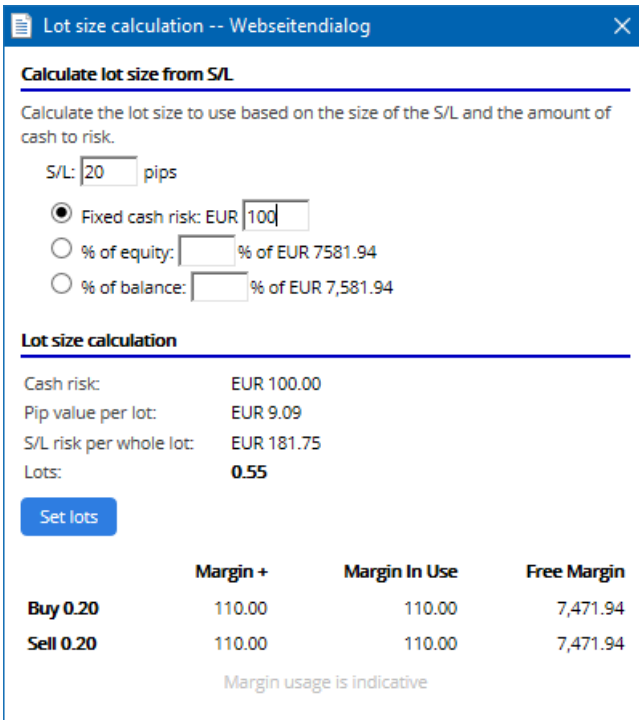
Lot size calculation -- Webseitendialog

Calculate lot size from S/L

Calculate the lot size to use based on the size of the S/L and the amount of cash to risk.

S/L: 20 pips

Fixed cash risk: EUR 100

% of equity: % of EUR 7581.94

% of balance: % of EUR 7,581.94

Lot size calculation

Cash risk: EUR 100.00
Pip value per lot: EUR 9.09
S/L risk per whole lot: EUR 181.75
Lots: 0.55

Set lots

| | Margin + | Margin In Use | Free Margin |
|---|---|---|---|
| Buy 0.20 | 110.00 | 110.00 | 7,471.94 |
| Sell 0.20 | 110.00 | 110.00 | 7,471.94 |

Margin usage is indicative